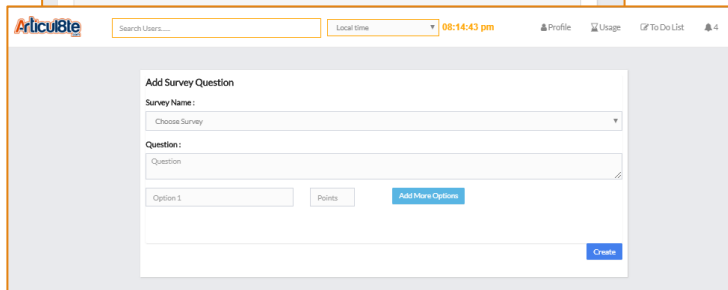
Articul8te

Search Users......

Local time

08:14:43 pm

Profile

Usage

To Do List

4

Add Survey Question

Survey Name :

Choose Survey

Question :

Question

Option 1

Points

Add More Options

Create